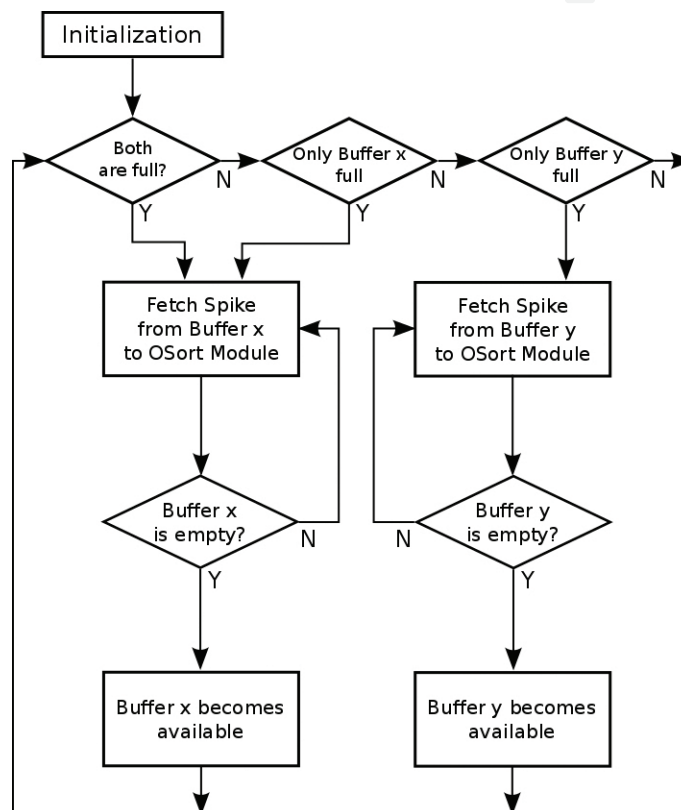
Initialization

Both are full?

N

Only Buffer x full

N

Only Buffer y full

N

Y

Y

Y

Fetch Spike from Buffer x to OSort Module

Fetch Spike from Buffer y to OSort Module

Buffer x is empty?

N

Y

N

Buffer y is empty?

Y

Buffer x becomes available

Buffer y becomes available